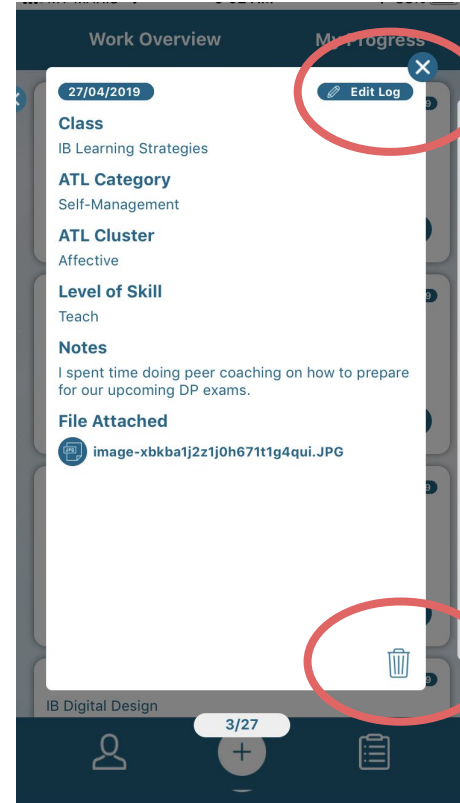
Work Overview

My Progress

27/04/2019

Edit Log

Class

IB Learning Strategies

ATL Category

Self-Management

ATL Cluster

Affective

Level of Skill

Teach

Notes

I spent time doing peer coaching on how to prepare for our upcoming DP exams.

File Attached

image-xbkba1j2z1j0h671t1g4qui.JPG

IB Digital Design

3/27